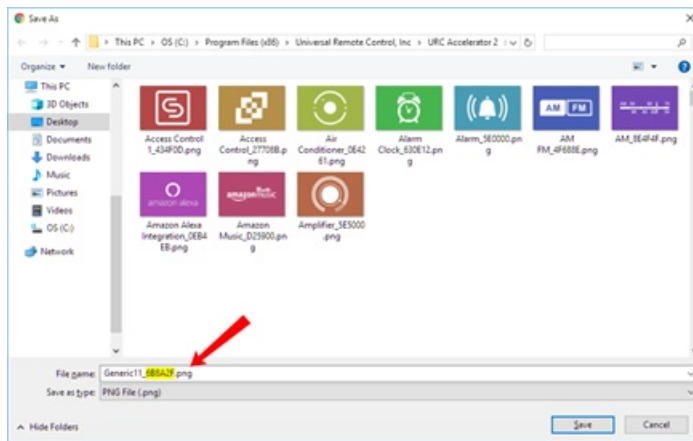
Save As

This PC > OS (C:) > Program Files (x86) > Universal Remote Control, Inc > URC Accelerator 2

Organize ▾ New folder

This PC
3D Objects
Desktop
Documents
Downloads
Music
Pictures
Videos
OS (C:)
Network

Access Control 1_434F0D.png
Access Control_27708B.png
Air Conditioner_0E4261.png
Alarm Clock_630E12.png
Alarm_5E0000.png
AM FM AM FM_4F688E.png
AM_8E4F4F.png
amazon alexa Amazon Alexa Integration_0EB4EB.png
amazon music Amazon Music_D25900.png
Amplifier_5E5000.png

File name: Generic11_6B8A2F.png
Save as type: PNG File (.png)

Hide Folders
Save
Cancel